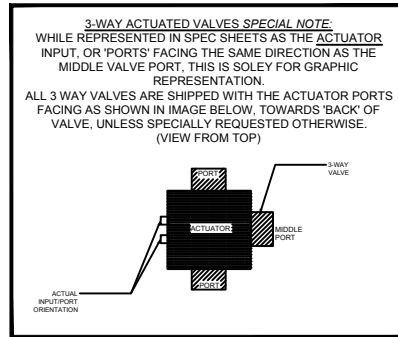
3-WAY ACTUATED VALVES *SPECIAL NOTE*:

WHILE REPRESENTED IN SPEC SHEETS AS THE ACTUATOR INPUT, OR 'PORTS' FACING THE SAME DIRECTION AS THE MIDDLE VALVE PORT, THIS IS SOLEY FOR GRAPHIC REPRESENTATION.

ALL 3 WAY VALVES ARE SHIPPED WITH THE ACTUATOR PORTS FACING AS SHOWN IN IMAGE BELOW, TOWARDS 'BACK' OF VALVE, UNLESS SPECIALLY REQUESTED OTHERWISE. (VIEW FROM TOP)

3-WAY VALVE

PORT

ACTUATOR

MIDDLE PORT

PORT

ACTUAL INPUT/PORT ORIENTATION